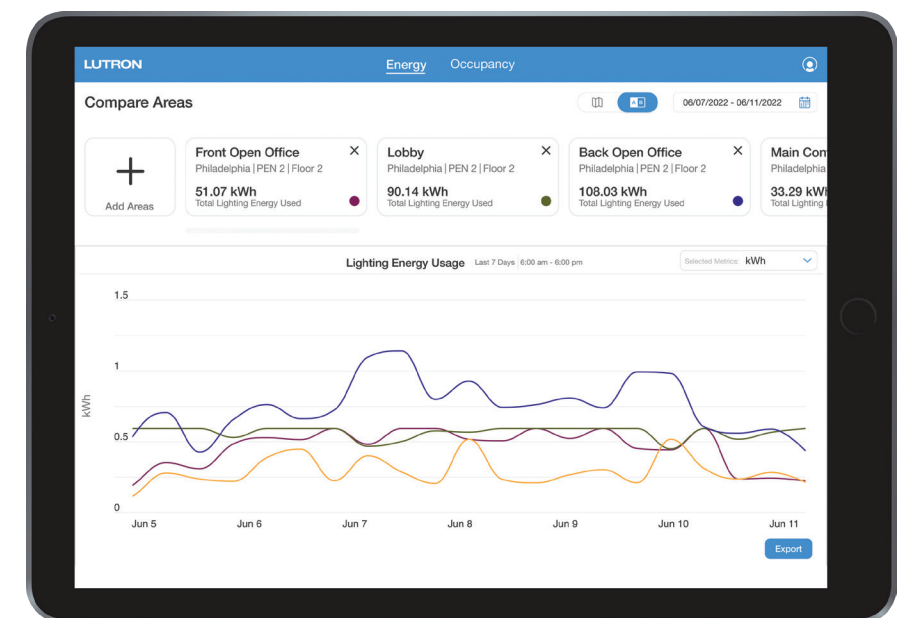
LUTRON

Energy Occupancy

Compare Areas

06/07/2022 - 06/11/2022

Add Areas

Front Open Office
Philadelphia | PEN 2 | Floor 2
51.07 kWh
Total Lighting Energy Used

Lobby
Philadelphia | PEN 2 | Floor 2
90.14 kWh
Total Lighting Energy Used

Back Open Office
Philadelphia | PEN 2 | Floor 2
108.03 kWh
Total Lighting Energy Used

Main Con
Philadelphia
33.29 kWh
Total Lighting

Lighting Energy Usage Last 7 Days | 6:00 am - 6:00 pm

Selected Metrics: kWh

1.5
1
0.5
0
kWh

Jun 5 Jun 6 Jun 7 Jun 8 Jun 9 Jun 10 Jun 11

Export